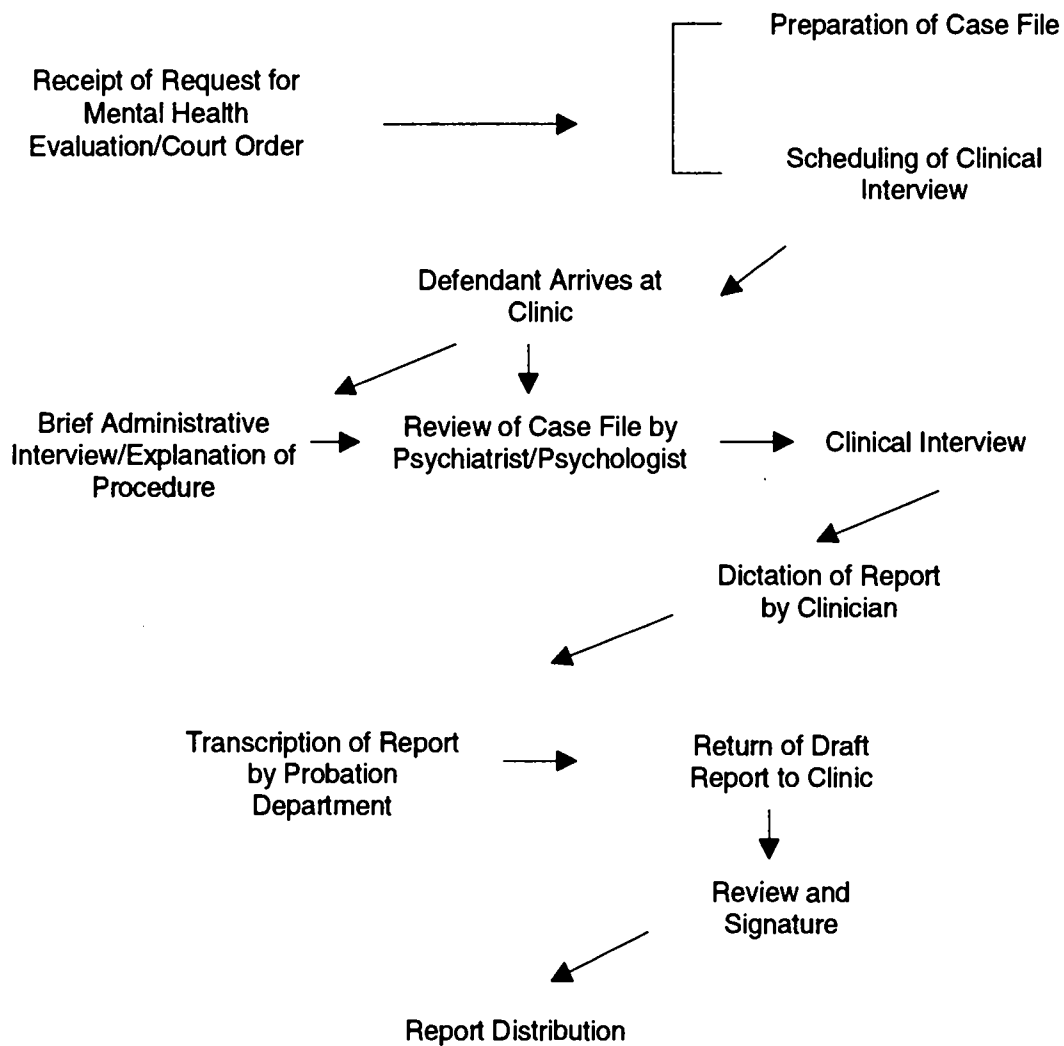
Receipt of Request for Mental Health Evaluation/Court Order

Preparation of Case File

Scheduling of Clinical Interview

Defendant Arrives at Clinic

Brief Administrative Interview/Explanation of Procedure

Review of Case File by Psychiatrist/Psychologist

Clinical Interview

Dictation of Report by Clinician

Transcription of Report by Probation Department

Return of Draft Report to Clinic

Review and Signature

Report Distribution